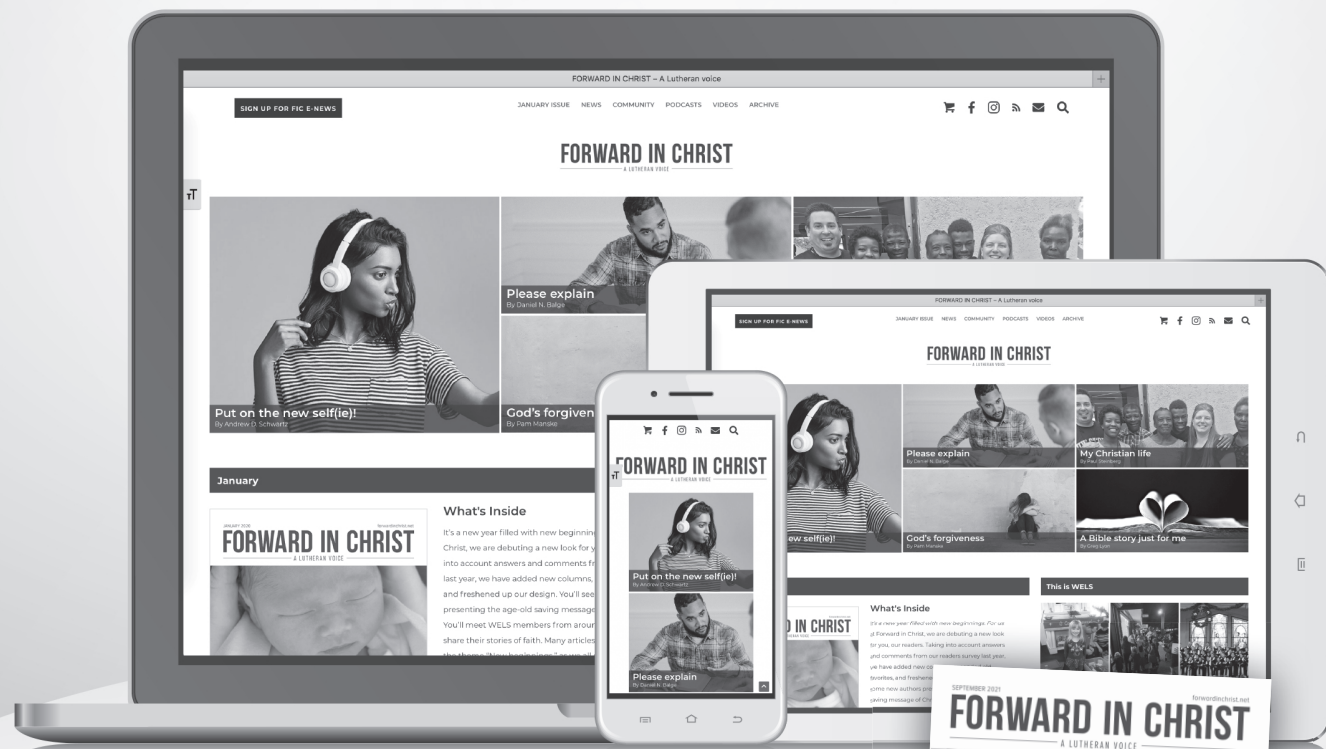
FORWARD IN CHRIST – A Lutheran voice

SIGN UP FOR FIC E-NEWS

JANUARY ISSUE NEWS COMMUNITY PODCASTS VIDEOS ARCHIVE

FORWARD IN CHRIST
A LUTHERAN VOICE

Put on the new self(ie)!
By Andrew D. Schwartz

Please explain
By Daniel N. Balge

God's forgiven
By Pam Manske

January

JANUARY 2016
FORWARD IN CHRIST
A LUTHERAN VOICE

What's Inside

It's a new year filled with new beginning Christ, we are debuting a new look for y into account answers and comments fr last year, we have added new columns, and freshened up our design. You'll see presenting the age-old saving message You'll meet WELS members from arour share their stories of faith. Many articles

FORWARD IN CHRIST – A Lutheran voice

SIGN UP FOR FIC E-NEWS

JANUARY ISSUE NEWS COMMUNITY PODCASTS VIDEOS ARCHIVE

FORWARD IN CHRIST
A LUTHERAN VOICE

Please explain
By Daniel N. Balge

My Christian life
By Paul Steinberg

new self(ie)!

God's forgiveness
By Pam Manske

A Bible story just for me
By Greg Lyon

This is WELS

What's Inside

It's a new year filled with new beginnings. For us at Forward in Christ, we are debuting a new look for you, our readers. Taking into account answers and comments from our readers survey last year, we have added new co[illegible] favorites, and freshene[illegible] some new authors pre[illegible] saving message of Ch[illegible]

IN CHRIST

FORWARD IN CHRIST
A LUTHERAN VOICE

Put on the new self(ie)!
By Andrew D. Schwartz

Please explain
By Daniel N. Balge

SEPTEMBER 2021
forwardinchrist.net
FORWARD IN CHRIST
A LUTHERAN VOICE